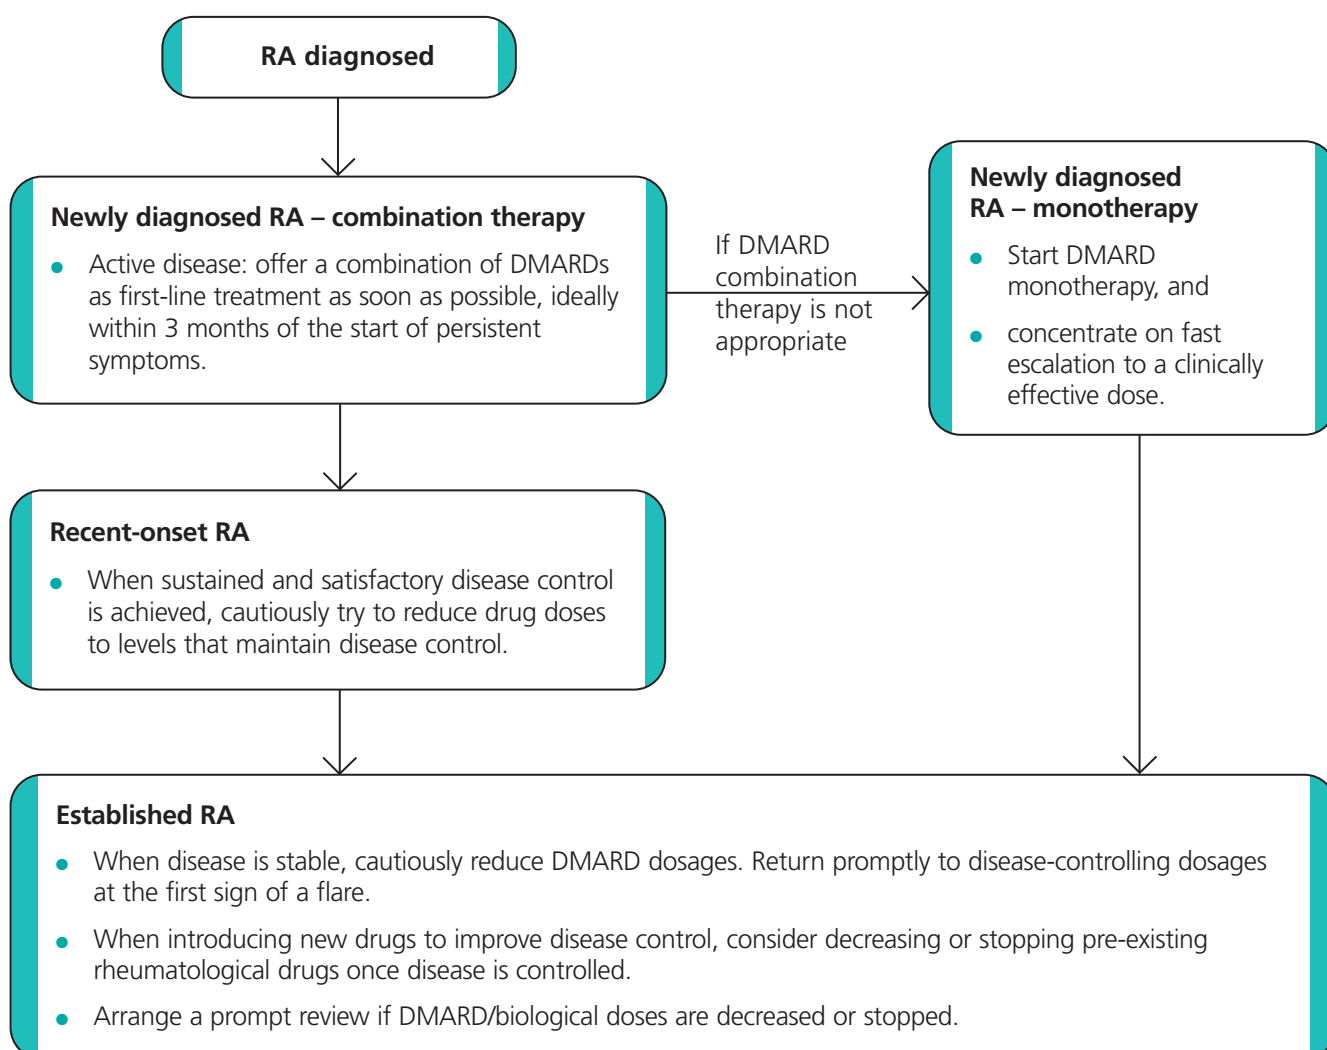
RA diagnosed

Newly diagnosed RA – combination therapy

- Active disease: offer a combination of DMARDs as first-line treatment as soon as possible, ideally within 3 months of the start of persistent symptoms.

If DMARD combination therapy is not appropriate

Newly diagnosed RA – monotherapy

- Start DMARD monotherapy, and
- concentrate on fast escalation to a clinically effective dose.

Recent-onset RA

- When sustained and satisfactory disease control is achieved, cautiously try to reduce drug doses to levels that maintain disease control.

Established RA

- When disease is stable, cautiously reduce DMARD dosages. Return promptly to disease-controlling dosages at the first sign of a flare.
- When introducing new drugs to improve disease control, consider decreasing or stopping pre-existing rheumatological drugs once disease is controlled.
- Arrange a prompt review if DMARD/biological doses are decreased or stopped.